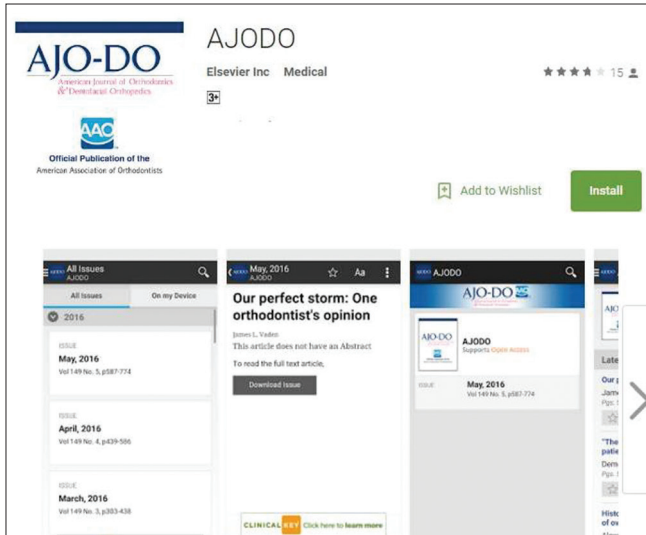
AJO-DO
American Journal of Orthodontics & Dentofacial Orthopedics

AAO
Official Publication of the
American Association of Orthodontists

AJODO
Elsevier Inc Medical
3+
15

Add to Wishlist
Install

All Issues
All Issues
On my Device
2016
ISSUE
May, 2016
Vol 149 No. 5, p587-774
ISSUE
April, 2016
Vol 149 No. 4, p439-586
ISSUE
March, 2016
Vol 149 No. 3, p303-438

May, 2016
AJODO
Aa
Our perfect storm: One orthodontist's opinion
James L. Vaden
This article does not have an Abstract
To read the full text article,
Download Issue
CLINICALKEY Click here to learn more

AJODO
AJO-DO
AJO-DO
AJODO
Supports Open Access
ISSUE
May, 2016
Vol 149 No. 5, p587-774

AJO
Late
Our
Jame
Pgs.
"The
patie
Derm
Pgs.
Histo
of ov